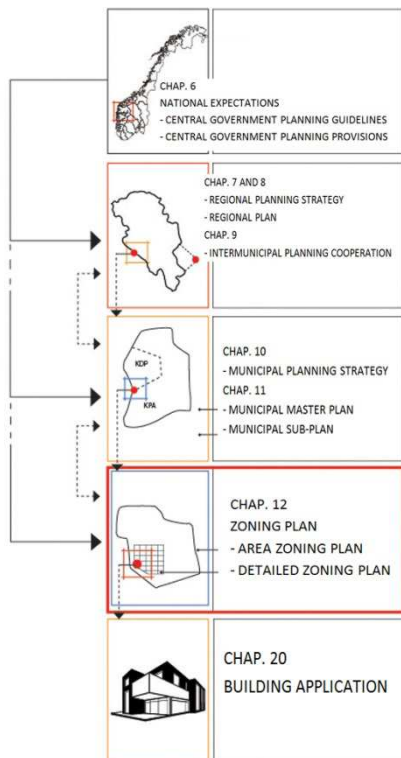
CHAP. 6
NATIONAL EXPECTATIONS
- CENTRAL GOVERNMENT PLANNING GUIDELINES
- CENTRAL GOVERNMENT PLANNING PROVISIONS

CHAP. 7 AND 8
- REGIONAL PLANNING STRATEGY
- REGIONAL PLAN
CHAP. 9
- INTERMUNICIPAL PLANNING COOPERATION

KDP
KPA

CHAP. 10
- MUNICIPAL PLANNING STRATEGY
CHAP. 11
- MUNICIPAL MASTER PLAN
- MUNICIPAL SUB-PLAN

CHAP. 12
ZONING PLAN
- AREA ZONING PLAN
- DETAILED ZONING PLAN

CHAP. 20
BUILDING APPLICATION